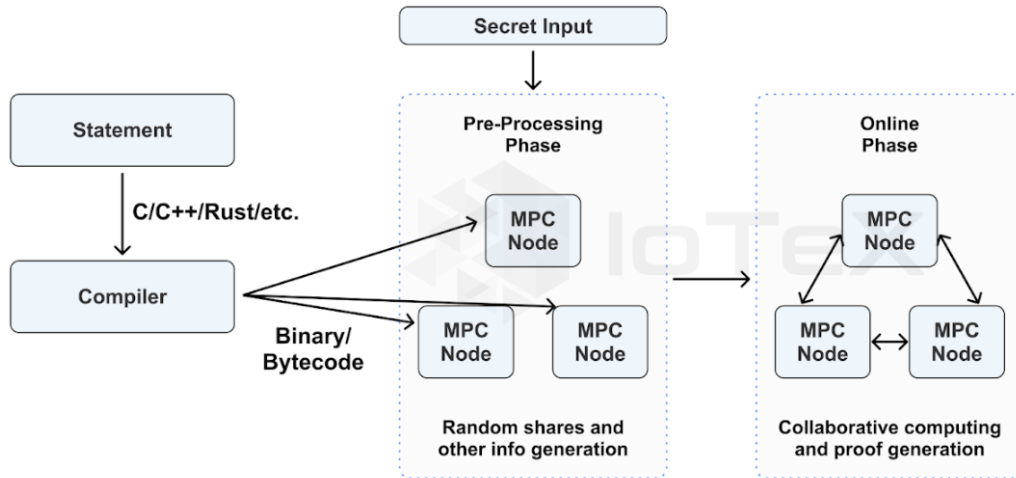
Secret Input

Statement

C/C++/Rust/etc.

Compiler

Binary/
Bytecode

Pre-Processing
Phase

MPC
Node

MPC
Node

MPC
Node

Random shares and
other info generation

IoTeX

Online
Phase

MPC
Node

MPC
Node

MPC
Node

Collaborative computing
and proof generation